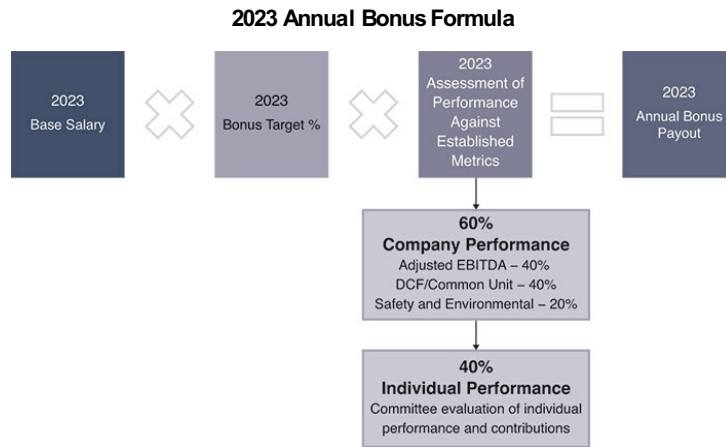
2023 Annual Bonus Formula

2023
Base Salary

2023
Bonus Target %

2023
Assessment of Performance Against Established Metrics

2023
Annual Bonus Payout

60%
Company Performance
Adjusted EBITDA – 40%
DCF/Common Unit – 40%
Safety and Environmental – 20%

40%
Individual Performance
Committee evaluation of individual performance and contributions